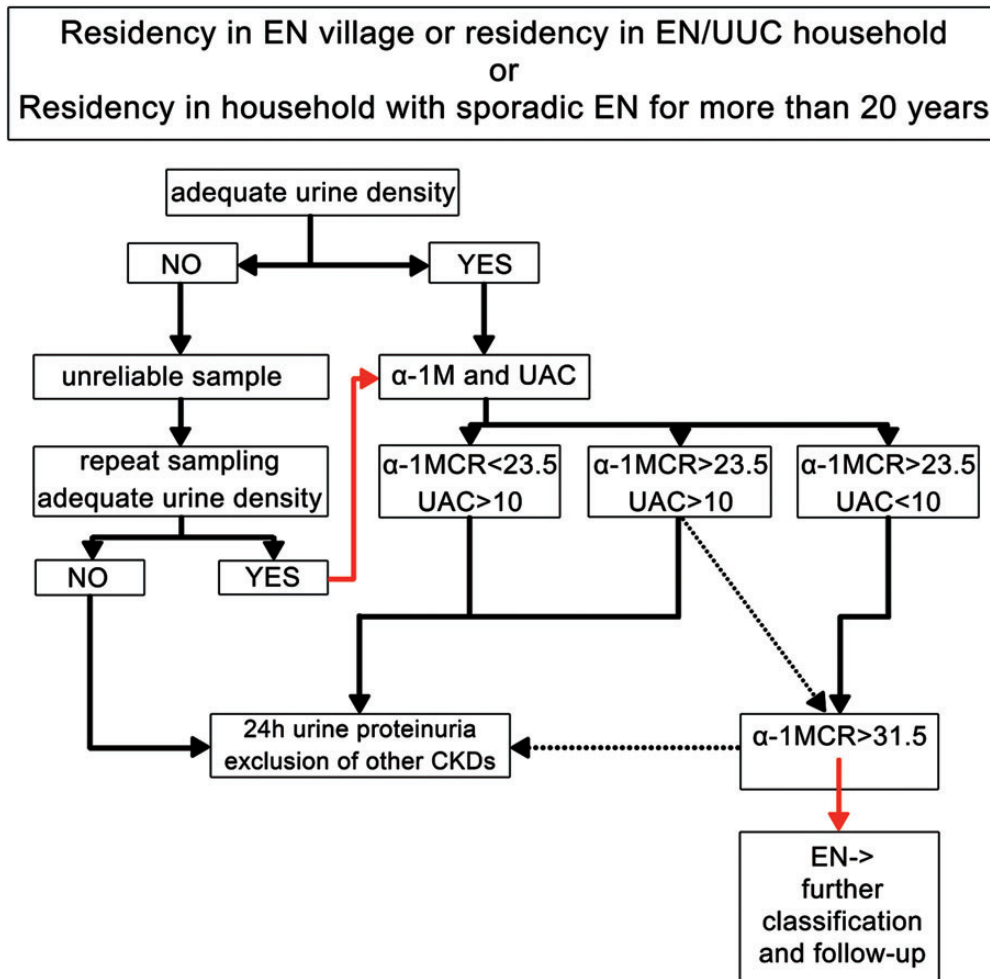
Residency in EN village or residency in EN/UUC household
or
Residency in household with sporadic EN for more than 20 years

adequate urine density

NO

YES

unreliable sample

α-1M and UAC

repeat sampling adequate urine density

α-1MCR<23.5 UAC>10

α-1MCR>23.5 UAC>10

α-1MCR>23.5 UAC<10

NO

YES

24h urine proteinuria exclusion of other CKDs

α-1MCR>31.5

EN-> further classification and follow-up